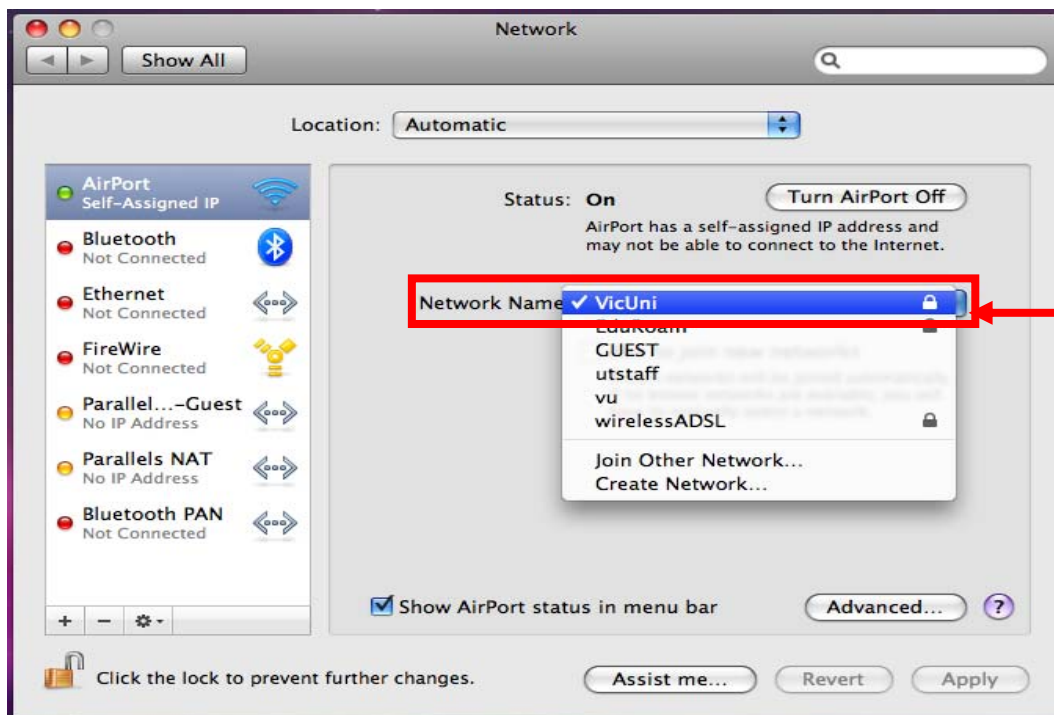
Network

Show All

Location: Automatic

AirPort
Self-Assigned IP

Bluetooth
Not Connected

Ethernet
Not Connected

FireWire
Not Connected

Parallel...-Guest
No IP Address

Parallels NAT
No IP Address

Bluetooth PAN
Not Connected

Status: On

Turn AirPort Off

AirPort has a self-assigned IP address and may not be able to connect to the Internet.

Network Name ✓ VicUni
EduRoam
GUEST
utstaff
vu
wirelessADSL

Join Other Network...
Create Network...

Show AirPort status in menu bar

Advanced...

?

Click the lock to prevent further changes.

Assist me...

Revert

Apply